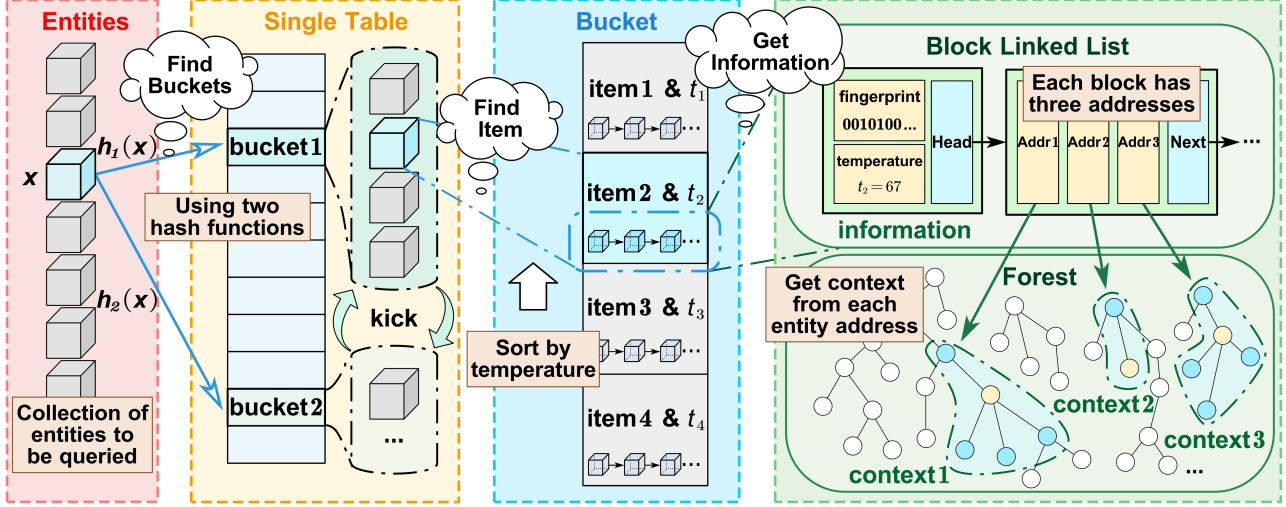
Entities

Find Buckets

$h_1(x)$

$x$

$h_2(x)$

Collection of entities to be queried

Single Table

bucket1

Using two hash functions

bucket2

kick

...

Find Item

Bucket

item1 & $t_1$

item2 & $t_2$

item3 & $t_3$

item4 & $t_4$

Sort by temperature

Get Information

Block Linked List

fingerprint 0010100...

temperature $t_2 = 67$

Head

Each block has three addresses

Addr1 Addr2 Addr3 Next ...

information

Forest

Get context from each entity address

context1

context2

context3

...